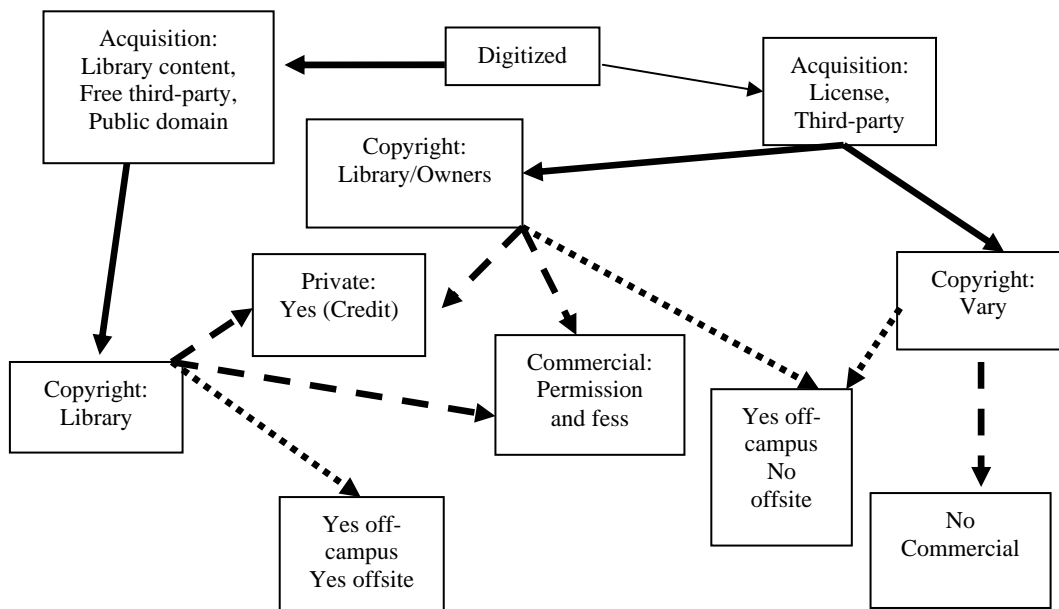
Acquisition: Library content, Free third-party, Public domain

Digitized

Acquisition: License, Third-party

Copyright: Library/Owners

Private: Yes (Credit)

Copyright: Vary

Copyright: Library

Commercial: Permission and fess

Yes off-campus No offsite

Yes off-campus Yes offsite

No Commercial